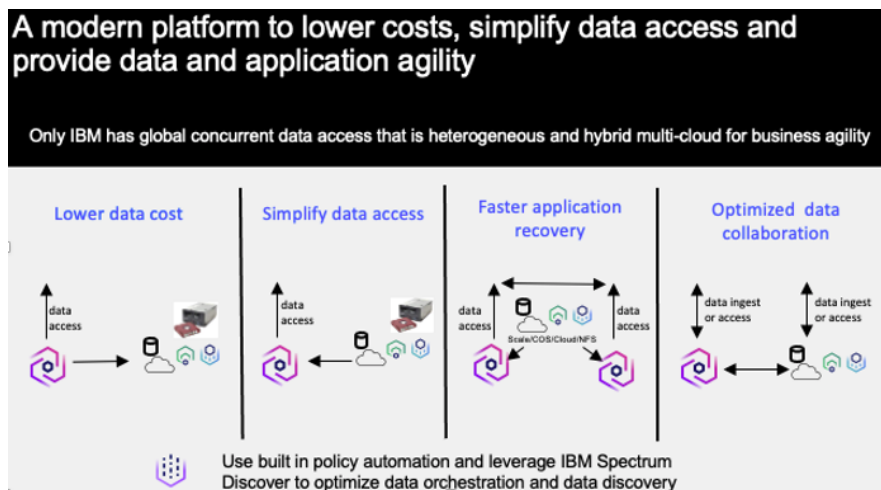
A modern platform to lower costs, simplify data access and provide data and application agility

Only IBM has global concurrent data access that is heterogeneous and hybrid multi-cloud for business agility

Lower data cost

data access

Simplify data access

data access

Faster application recovery

data access

data access

Scale/COS/Cloud/NFS

Optimized data collaboration

data ingest or access

data ingest or access

Use built in policy automation and leverage IBM Spectrum Discover to optimize data orchestration and data discovery